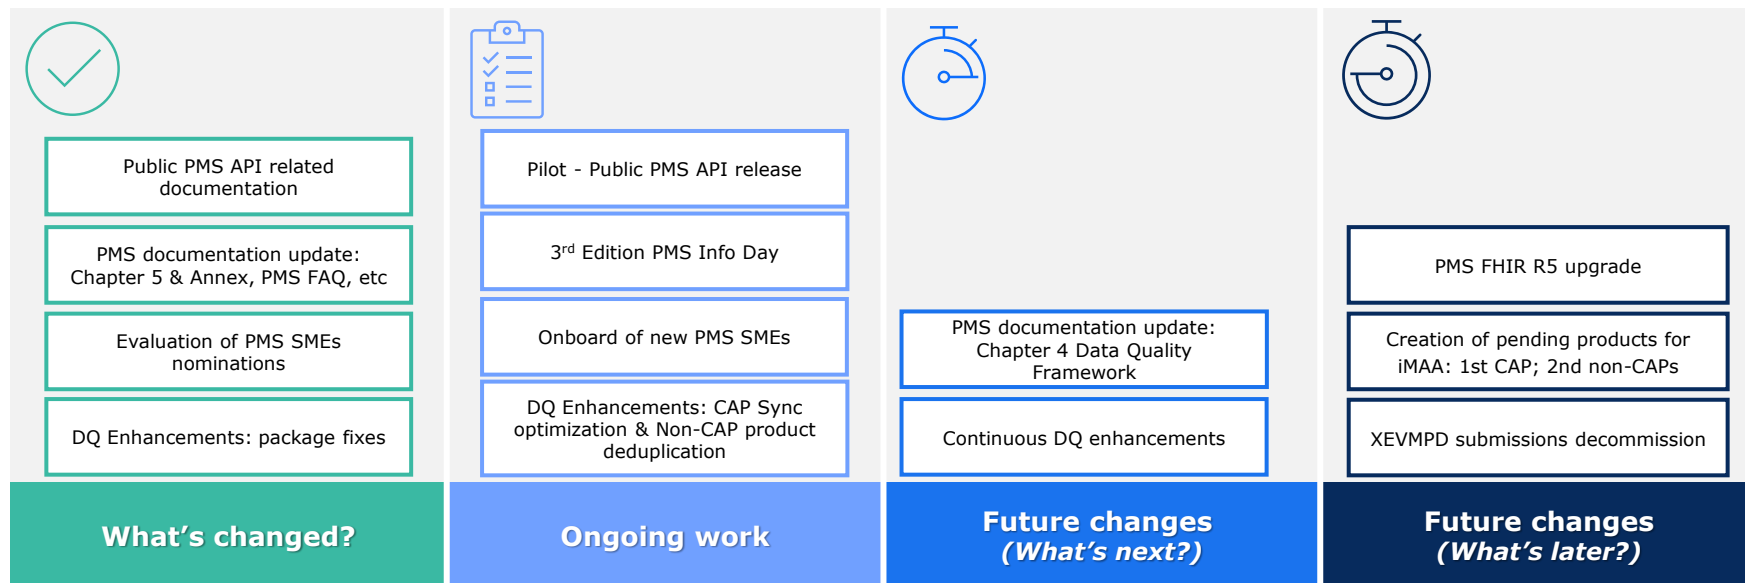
Public PMS API related documentation

PMS documentation update: Chapter 5 & Annex, PMS FAQ, etc

Evaluation of PMS SMEs nominations

DQ Enhancements: package fixes

What’s changed?

Pilot - Public PMS API release

3$^{rd}$ Edition PMS Info Day

Onboard of new PMS SMEs

DQ Enhancements: CAP Sync optimization & Non-CAP product deduplication

Ongoing work

PMS documentation update: Chapter 4 Data Quality Framework

Continuous DQ enhancements

Future changes (What’s next?)

PMS FHIR R5 upgrade

Creation of pending products for iMAA: 1st CAP; 2nd non-CAPs

XEVMPD submissions decommission

Future changes (What’s later?)